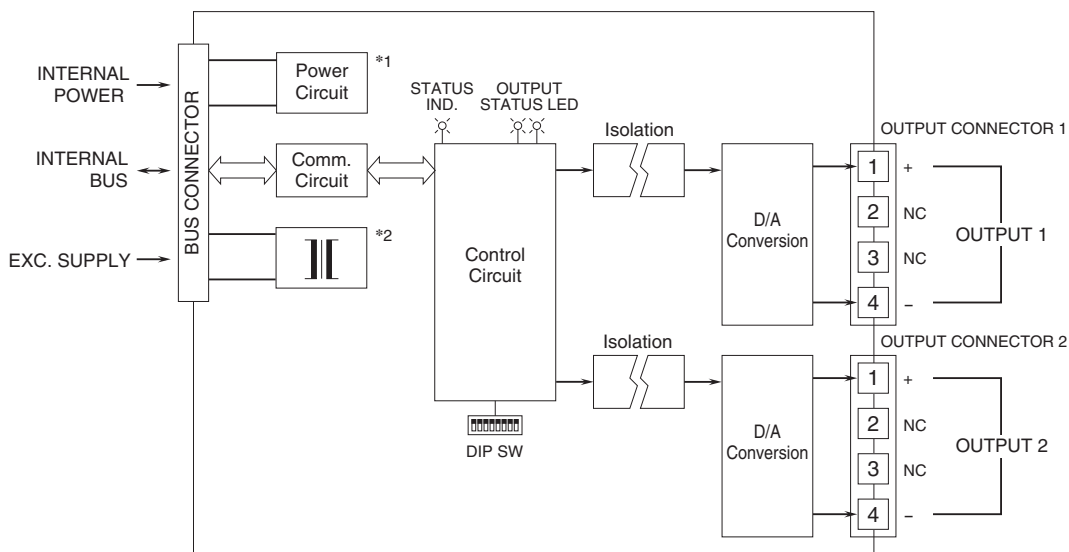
INTERNAL POWER

INTERNAL BUS

EXC. SUPPLY

BUS CONNECTOR

Power Circuit

*1

Comm. Circuit

*2

STATUS IND.

OUTPUT STATUS LED

Control Circuit

DIP SW

Isolation

D/A Conversion

OUTPUT CONNECTOR 1

1 +

2 NC

3 NC

4 –

OUTPUT 1

Isolation

D/A Conversion

OUTPUT CONNECTOR 2

1 +

2 NC

3 NC

4 –

OUTPUT 2